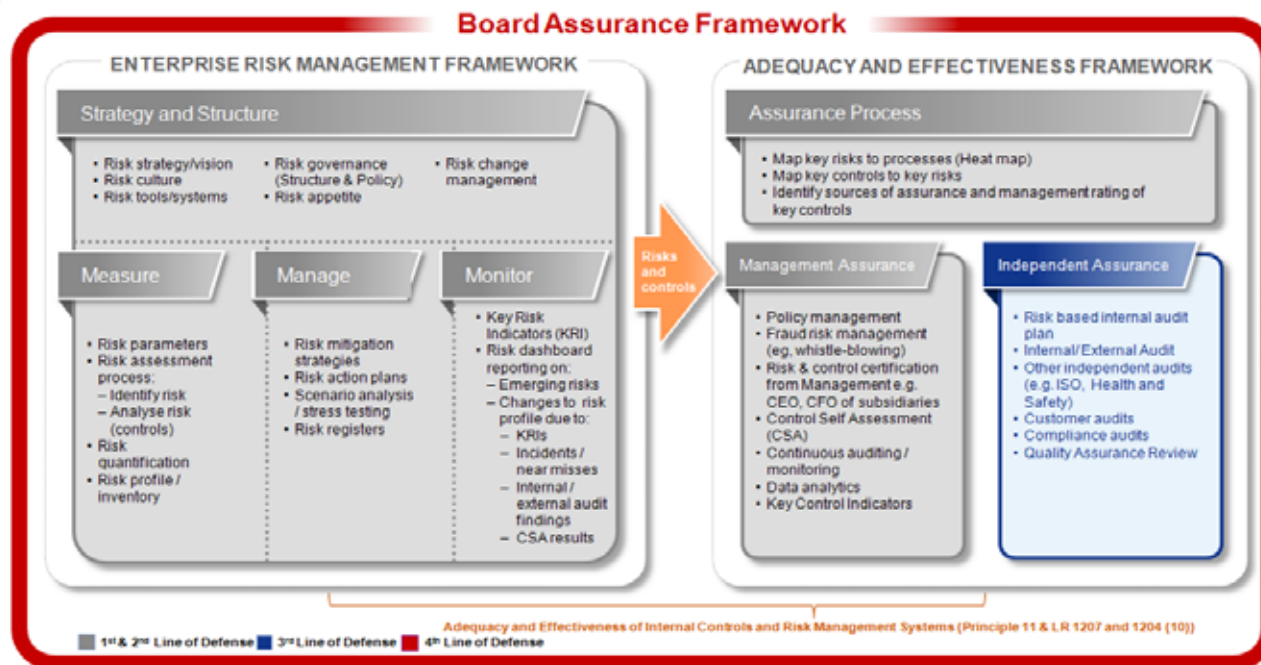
Board Assurance Framework

ENTERPRISE RISK MANAGEMENT FRAMEWORK

Strategy and Structure

• Risk strategy/vision
• Risk culture
• Risk tools/systems

• Risk governance (Structure & Policy)
• Risk appetite

• Risk change management

Measure

• Risk parameters
• Risk assessment process:
– Identify risk
– Analyse risk (controls)
• Risk quantification
• Risk profile / inventory

Manage

• Risk mitigation strategies
• Risk action plans
• Scenario analysis / stress testing
• Risk registers

Monitor

• Key Risk Indicators (KRI)
• Risk dashboard reporting on:
– Emerging risks
– Changes to risk profile due to:
– KRIs
– Incidents / near misses
– Internal / external audit findings
– CSA results

Risks and controls

ADEQUACY AND EFFECTIVENESS FRAMEWORK

Assurance Process

• Map key risks to processes (Heat map)
• Map key controls to key risks
• Identify sources of assurance and management rating of key controls

Management Assurance

• Policy management
• Fraud risk management (eg, whistle-blowing)
• Risk & control certification from Management e.g. CEO, CFO of subsidiaries
• Control Self Assessment (CSA)
• Continuous auditing / monitoring
• Data analytics
• Key Control Indicators

Independent Assurance

• Risk based internal audit plan
• Internal/ External Audit
• Other independent audits (e.g. ISO, Health and Safety)
• Customer audits
• Compliance audits
• Quality Assurance Review

Adequacy and Effectiveness of Internal Controls and Risk Management Systems (Principle 11 & LR 1207 and 1204 (10))

1$^{st}$ & 2$^{nd}$ Line of Defense 3$^{rd}$ Line of Defense 4$^{th}$ Line of Defense